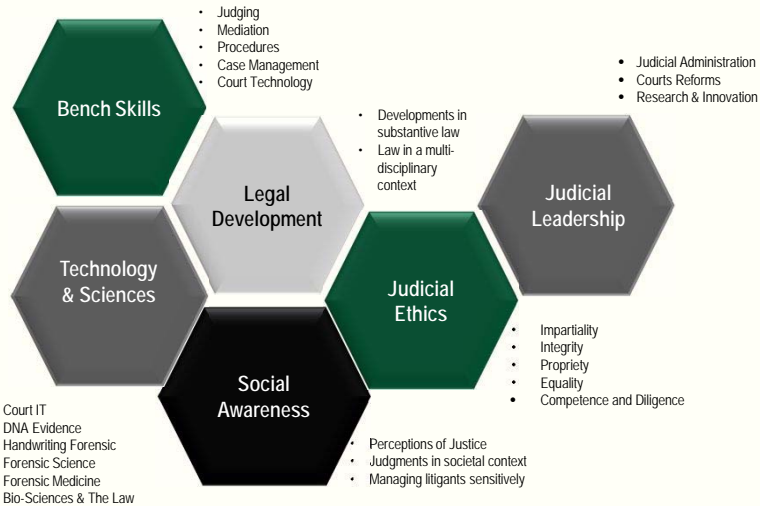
- Judging
- Mediation
- Procedures
- Case Management
- Court Technology

Bench Skills

- Judicial Administration
- Courts Reforms
- Research & Innovation

- Developments in substantive law
- Law in a multi-disciplinary context

Legal Development

Judicial Leadership

Technology & Sciences

Judicial Ethics

- Impartiality
- Integrity
- Propriety
- Equality
- Competence and Diligence

Social Awareness

Court IT
DNA Evidence
Handwriting Forensic
Forensic Science
Forensic Medicine
Bio-Sciences & The Law

- Perceptions of Justice
- Judgments in societal context
- Managing litigants sensitively